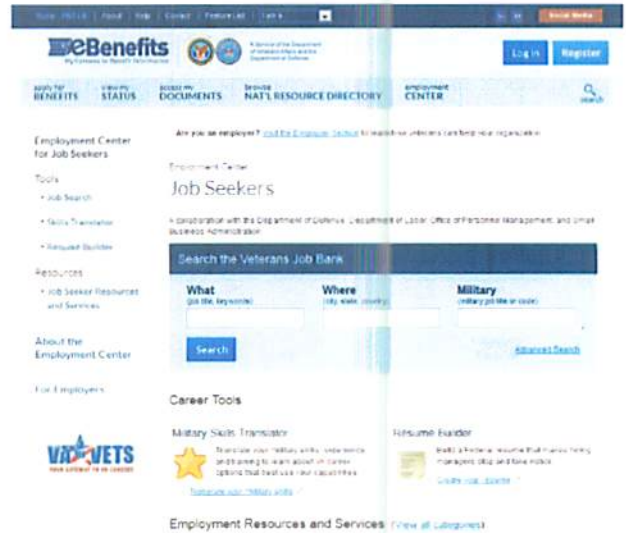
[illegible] | About | Help | Contact | Feature List | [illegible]

Social Media

eBenefits
My Gateway to Benefit Information

A Service of the Department of Veterans Affairs and the Department of Defense

Log in

Register

apply for BENEFITS

view my STATUS

access my DOCUMENTS

browse NAT'L RESOURCE DIRECTORY

employment CENTER

search

Employment Center for Job Seekers

Tools

• Job Search

• Skills Translator

• Resume Builder

Resources

• Job Seeker Resources and Services

About the Employment Center

For Employers

VA for VETS

Are you an employer? Visit the Employer Section to learn how veterans can help your organization.

Employment Center

Job Seekers

A collaboration with the Department of Defense, Department of Labor, Office of Personnel Management, and Small Business Administration

Search the Veterans Job Bank

What
(job title, keywords)

Where
(city, state, country)

Military
(military job title or code)

Search

Advanced Search

Career Tools

Military Skills Translator

Translate your military skills, experience and training to learn about in career options that best use your capabilities.

Translate your military skills

Resume Builder

Build a Federal resume that makes hiring managers stop and take notice.

Create your resume

Employment Resources and Services (View all Categories)